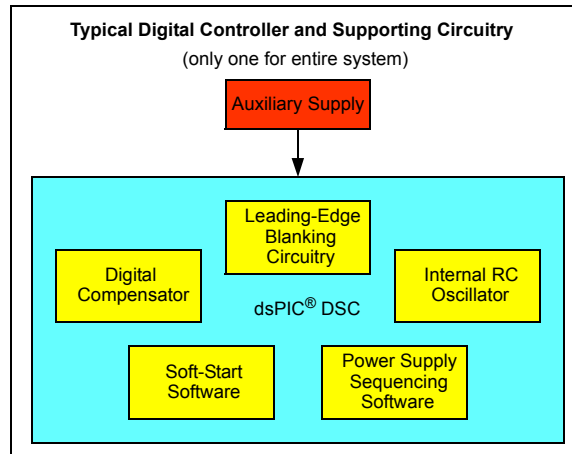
Typical Digital Controller and Supporting Circuitry
(only one for entire system)

Auxiliary Supply

Leading-Edge Blanking Circuitry

Digital Compensator

dsPIC® DSC

Internal RC Oscillator

Soft-Start Software

Power Supply Sequencing Software